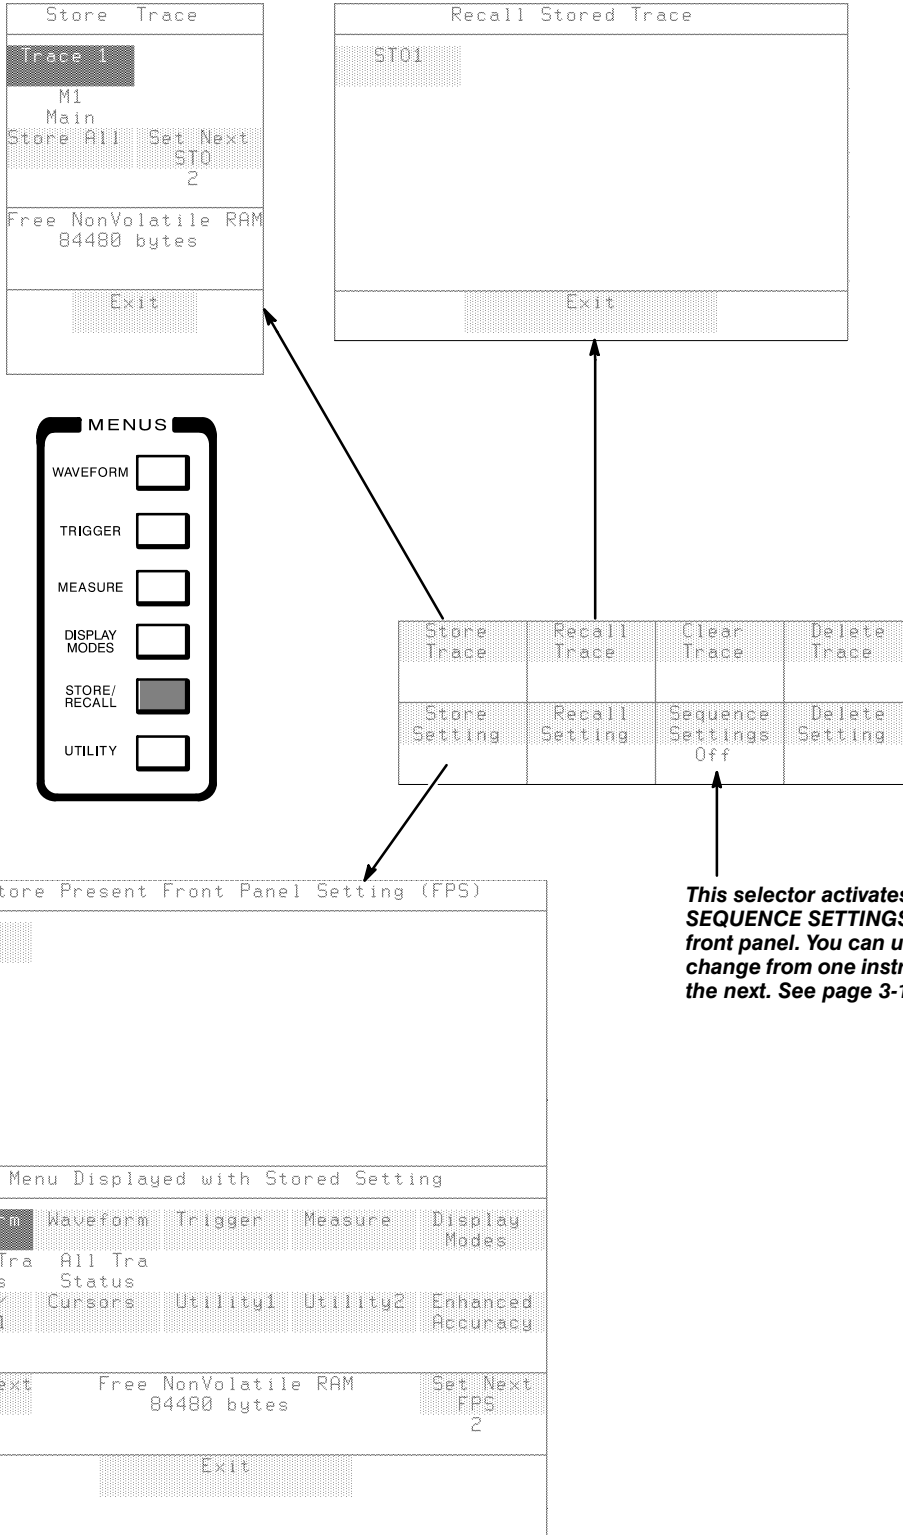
Store Trace

Trace 1
M1
Main
Store All
Set Next STO 2

Free NonVolatile RAM
84480 bytes

Exit

Recall Stored Trace

STO1

Exit

MENUS
WAVEFORM
TRIGGER
MEASURE
DISPLAY MODES
STORE/ RECALL
UTILITY

| Store Trace | Recall Trace | Clear Trace | Delete Trace |
|---|---|---|---|
| Store Setting | Recall Setting | Sequence Settings Off | Delete Setting |

tore Present Front Panel Setting (FPS)

Menu Displayed with Stored Setting

rm Waveform Trigger Measure Display Modes
Tra s All Tra Status
/ l Cursors Utility1 Utility2 Enhanced Accuracy

ext Free NonVolatile RAM 84480 bytes Set Next FPS 2

Exit

This selector activates SEQUENCE SETTINGS front panel. You can u change from one instr the next. See page 3-